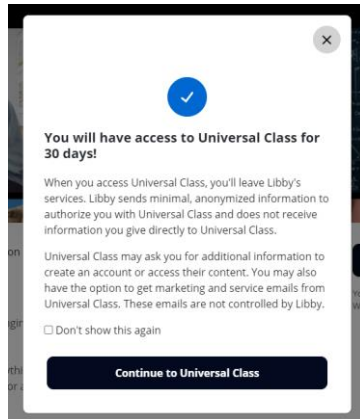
×

You will have access to Universal Class for 30 days!

When you access Universal Class, you'll leave Libby's services. Libby sends minimal, anonymized information to authorize you with Universal Class and does not receive information you give directly to Universal Class.

Universal Class may ask you for additional information to create an account or access their content. You may also have the option to get marketing and service emails from Universal Class. These emails are not controlled by Libby.

Don't show this again

Continue to Universal Class